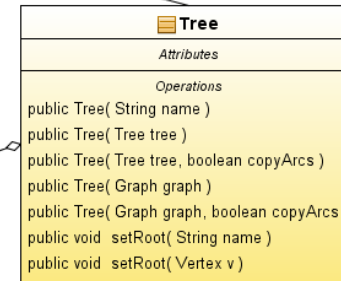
Tree

Attributes

Operations

public Tree( String name )

public Tree( Tree tree )

public Tree( Tree tree, boolean copyArcs )

public Tree( Graph graph )

public Tree( Graph graph, boolean copyArcs

public void setRoot( String name )

public void setRoot( Vertex v )